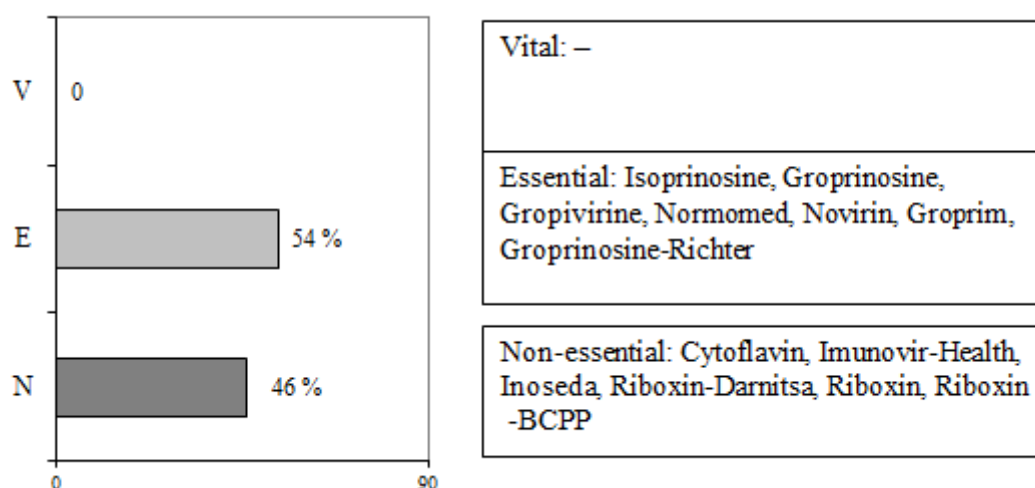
V
0
E
54 %
N
46 %
0
90

Vital: –

Essential: Isoprinosine, Groprinosine, Gropivirine, Normomed, Novirin, Groprim, Groprinosine-Richter

Non-essential: Cytoflavin, Imunovir-Health, Inoseda, Riboxin-Darnitsa, Riboxin, Riboxin -BCPP